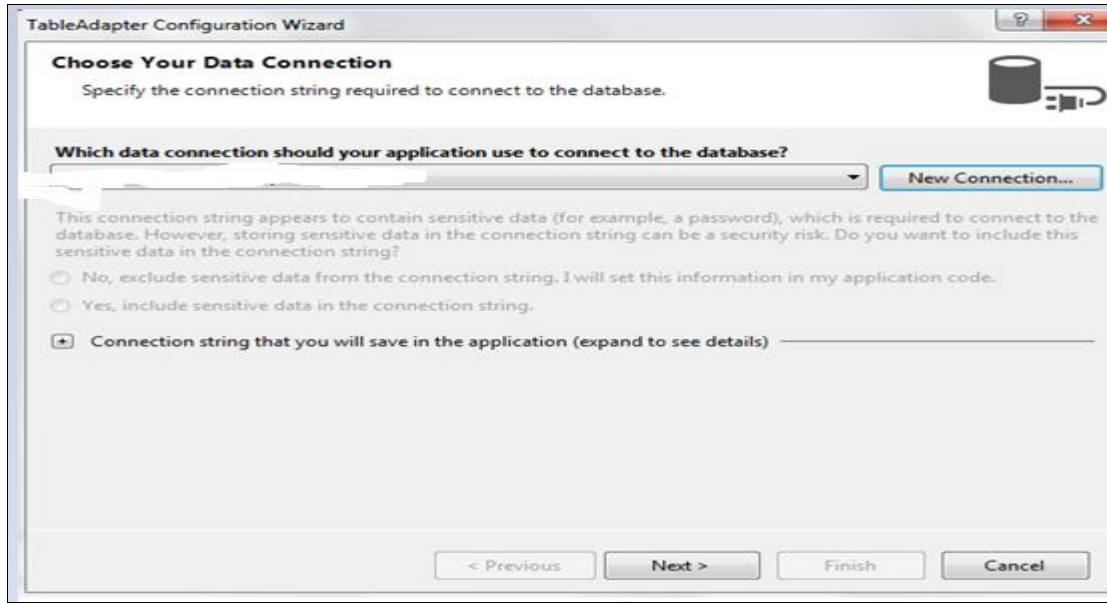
TableAdapter Configuration Wizard

?

X

Choose Your Data Connection

Specify the connection string required to connect to the database.

Which data connection should your application use to connect to the database?

New Connection...

This connection string appears to contain sensitive data (for example, a password), which is required to connect to the database. However, storing sensitive data in the connection string can be a security risk. Do you want to include this sensitive data in the connection string?

No, exclude sensitive data from the connection string. I will set this information in my application code.

Yes, include sensitive data in the connection string.

+ Connection string that you will save in the application (expand to see details)

< Previous

Next >

Finish

Cancel